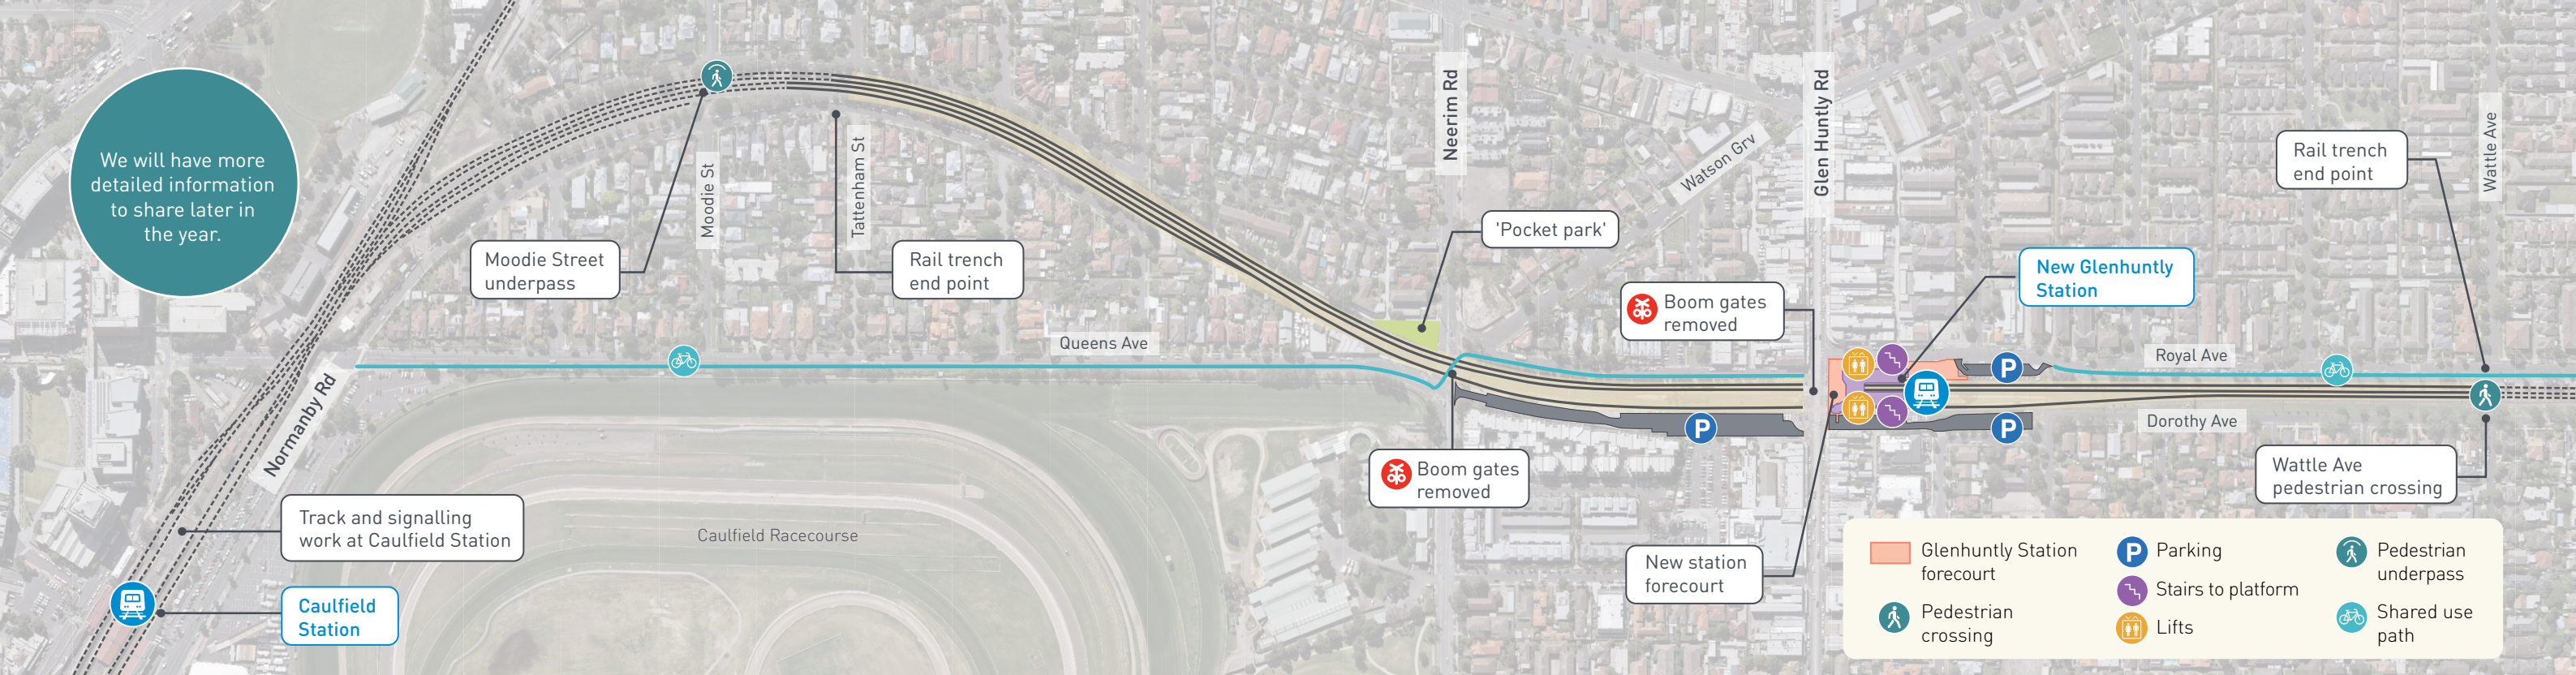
We will have more detailed information to share later in the year.

Moodie Street underpass

Moodie St

Tattenham St

Rail trench end point

Neerim Rd

'Pocket park'

Watson Grv

Glen Huntly Rd

Boom gates removed

New Glenhuntly Station

Rail trench end point

Wattle Ave

Queens Ave

Royal Ave

Dorothy Ave

Normanby Rd

Boom gates removed

Wattle Ave pedestrian crossing

Track and signalling work at Caulfield Station

Caulfield Racecourse

New station forecourt

Caulfield Station

Glenhuntly Station forecourt

Pedestrian crossing

Parking

Stairs to platform

Lifts

Pedestrian underpass

Shared use path